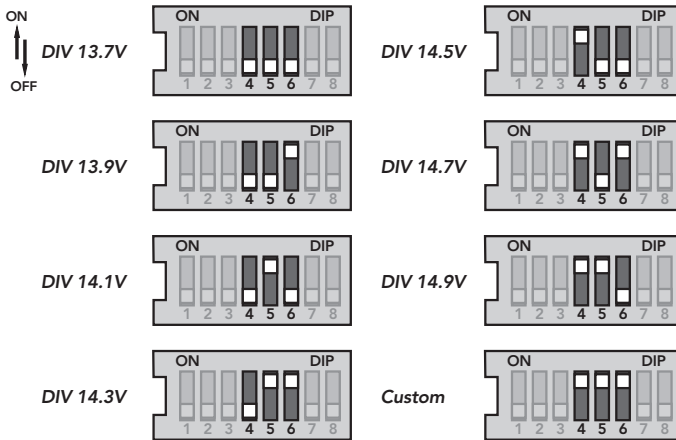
ON
OFF

DIV 13.7V
ON DIP
1 2 3 4 5 6 7 8

DIV 14.5V
ON DIP
1 2 3 4 5 6 7 8

DIV 13.9V
ON DIP
1 2 3 4 5 6 7 8

DIV 14.7V
ON DIP
1 2 3 4 5 6 7 8

DIV 14.1V
ON DIP
1 2 3 4 5 6 7 8

DIV 14.9V
ON DIP
1 2 3 4 5 6 7 8

DIV 14.3V
ON DIP
1 2 3 4 5 6 7 8

Custom
ON DIP
1 2 3 4 5 6 7 8